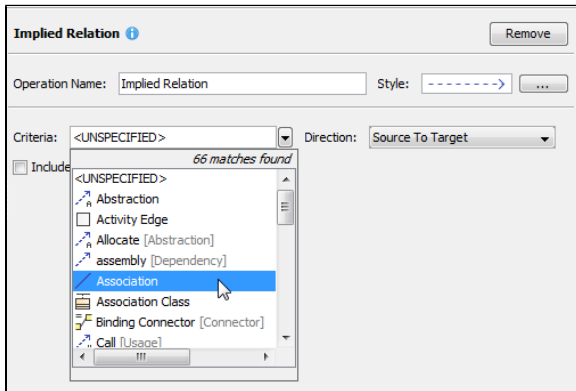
Implied Relation

Remove

Operation Name: Implied Relation

Style:

...

Criteria: <UNSPECIFIED>

Direction: Source To Target

Include

66 matches found

<UNSPECIFIED>
Abstraction
Activity Edge
Allocate [Abstraction]
assembly [Dependency]
Association
Association Class
Binding Connector [Connector]
Call [Usage]